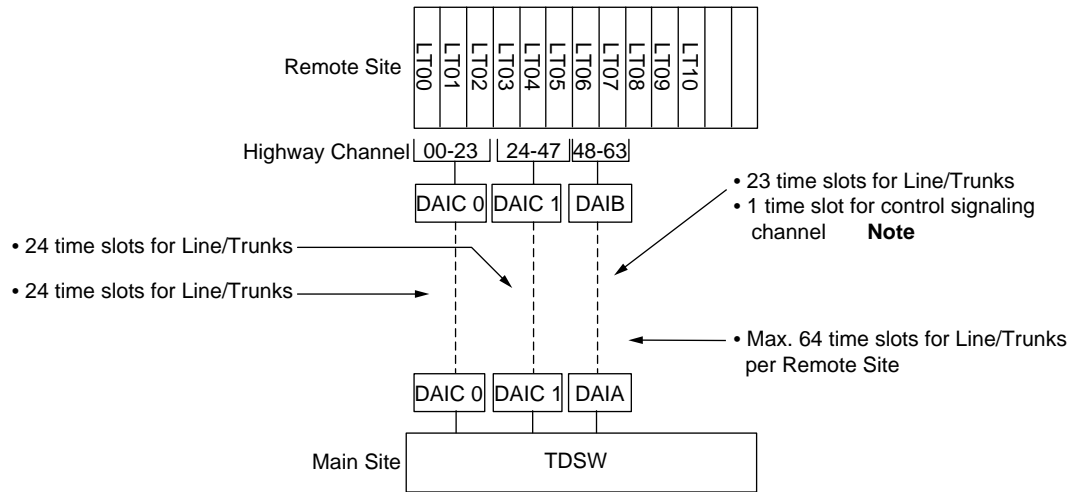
Remote Site

LT00 LT01 LT02 LT03 LT04 LT05 LT06 LT07 LT08 LT09 LT10

Highway Channel 00-23 24-47 48-63

DAIC 0 DAIC 1 DAIB

• 23 time slots for Line/Trunks
• 1 time slot for control signaling channel **Note**

• 24 time slots for Line/Trunks

• 24 time slots for Line/Trunks

• Max. 64 time slots for Line/Trunks per Remote Site

DAIC 0 DAIC 1 DAIA

Main Site TDSW